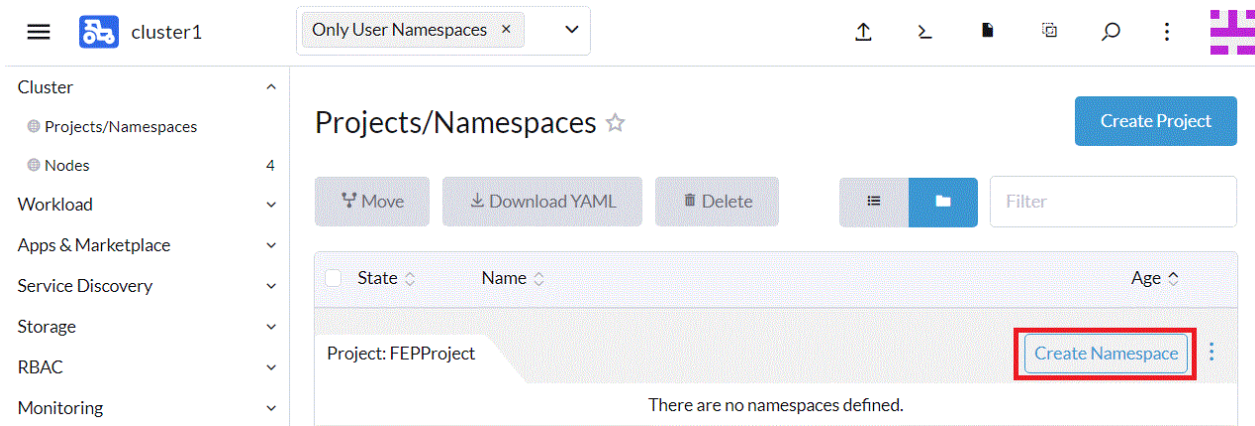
cluster1

Only User Namespaces ×

Cluster

Projects/Namespaces

Nodes 4

Workload

Apps & Marketplace

Service Discovery

Storage

RBAC

Monitoring

Projects/Namespaces ☆

Create Project

Move

Download YAML

Delete

Filter

| State | Name | Age |
|---|---|---|

Project: FEPProject

Create Namespace

There are no namespaces defined.